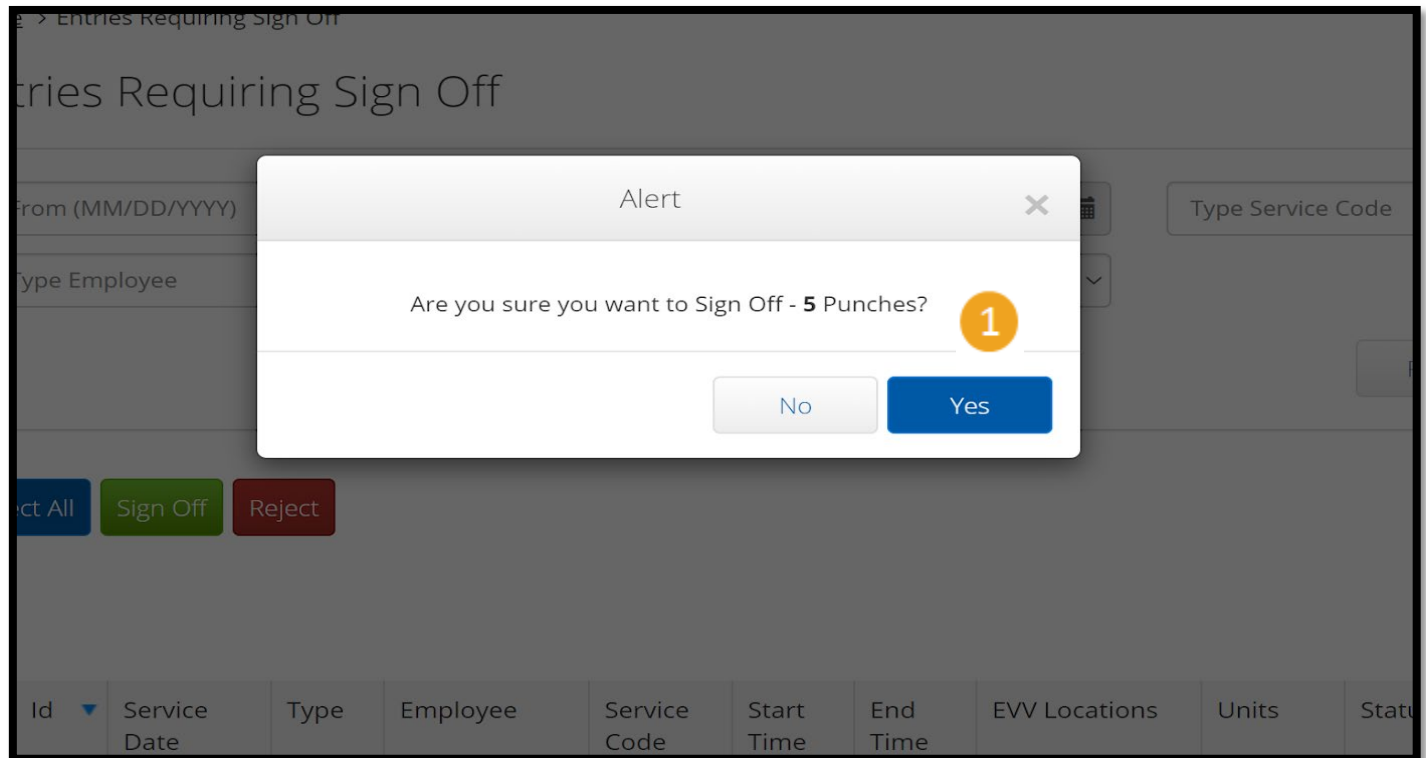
e > Entries Requiring Sign Off

tries Requiring Sign Off

From (MM/DD/YYYY)

Type Service Code

Type Employee

Alert

×

Are you sure you want to Sign Off - **5** Punches?

1

No

Yes

ct All

Sign Off

Reject

| Id | Service Date | Type | Employee | Service Code | Start Time | End Time | EVV Locations | Units | Statu |
|---|---|---|---|---|---|---|---|---|---|